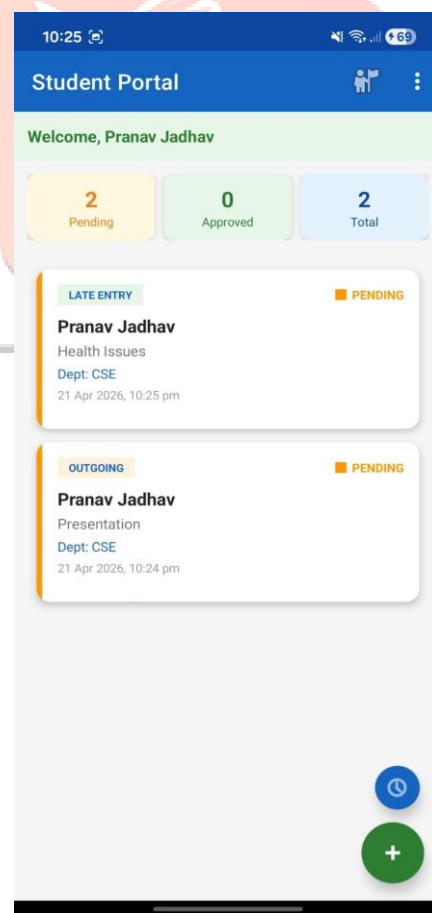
10:25

69

Student Portal

Welcome, Pranav Jadhav

2
Pending

0
Approved

2
Total

LATE ENTRY
PENDING
Pranav Jadhav
Health Issues
Dept: CSE
21 Apr 2026, 10:25 pm

OUTGOING
PENDING
Pranav Jadhav
Presentation
Dept: CSE
21 Apr 2026, 10:24 pm

+